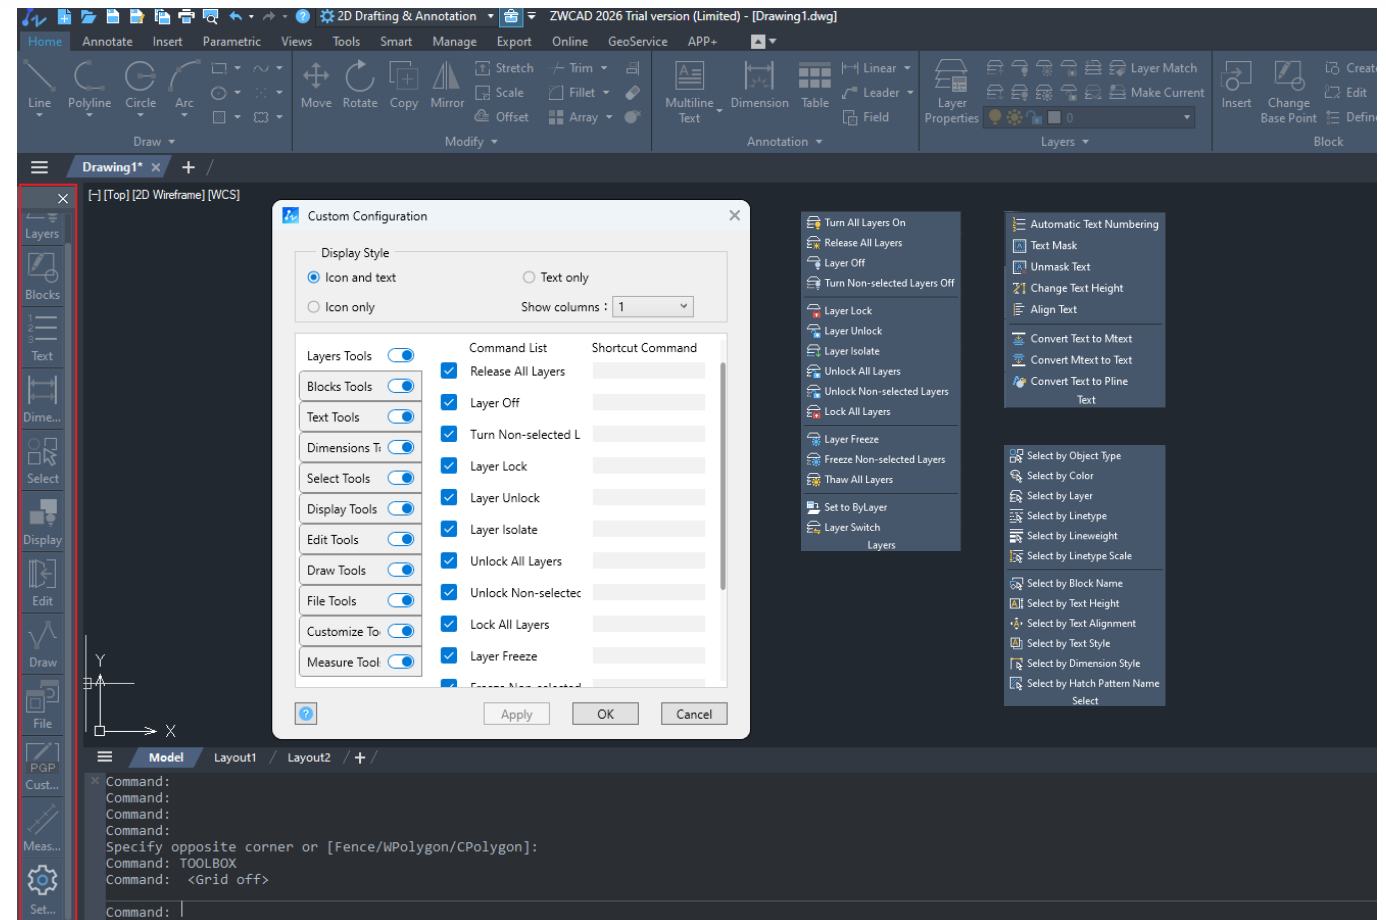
2D Drafting & Annotation ZWCAD 2026 Trial version (Limited) - [Drawing1.dwg]

Home Annotate Insert Parametric Views Tools Smart Manage Export Online GeoService APP+

Line Polyline Circle Arc Draw
Move Rotate Copy Mirror Stretch Scale Offset Trim Fillet Array Modify
Multiline Text Dimension Table Linear Leader Field Annotation
Layer Properties Layer Match Make Current 0 Layers
Insert Change Base Point Create Edit Define Block

Drawing1* × +

Layers
Blocks
Text
Dime...
Select
Display
Edit
Draw
File
Cust...
Meas...
Set...

[-][Top] [2D Wireframe] [WCS]

Custom Configuration

Display Style
Icon and text
Text only
Icon only
Show columns : 1

Layers Tools
Blocks Tools
Text Tools
Dimensions T
Select Tools
Display Tools
Edit Tools
Draw Tools
File Tools
Customize To
Measure Tool

| Command List | Shortcut Command |
|---|---|
| Release All Layers | |
| Layer Off | |
| Turn Non-selected L | |
| Layer Lock | |
| Layer Unlock | |
| Layer Isolate | |
| Unlock All Layers | |
| Unlock Non-selectec | |
| Lock All Layers | |
| Layer Freeze | |

Apply OK Cancel

Turn All Layers On
Release All Layers
Layer Off
Turn Non-selected Layers Off
Layer Lock
Layer Unlock
Layer Isolate
Unlock All Layers
Unlock Non-selected Layers
Lock All Layers
Layer Freeze
Freeze Non-selected Layers
Thaw All Layers
Set to ByLayer
Layer Switch
Layers

Automatic Text Numbering
Text Mask
Unmask Text
Change Text Height
Align Text
Convert Text to Mtext
Convert Mtext to Text
Convert Text to Pline
Text

Select by Object Type
Select by Color
Select by Layer
Select by Linetype
Select by Lineweight
Select by Linetype Scale
Select by Block Name
Select by Text Height
Select by Text Alignment
Select by Text Style
Select by Dimension Style
Select by Hatch Pattern Name
Select

Y
X

Model Layout1 Layout2 +

Command:
Command:
Command:
Command:
Specify opposite corner or [Fence/WPolygon/CPolygon]:
Command: TOOLBOX
Command: <Grid off>
Command: